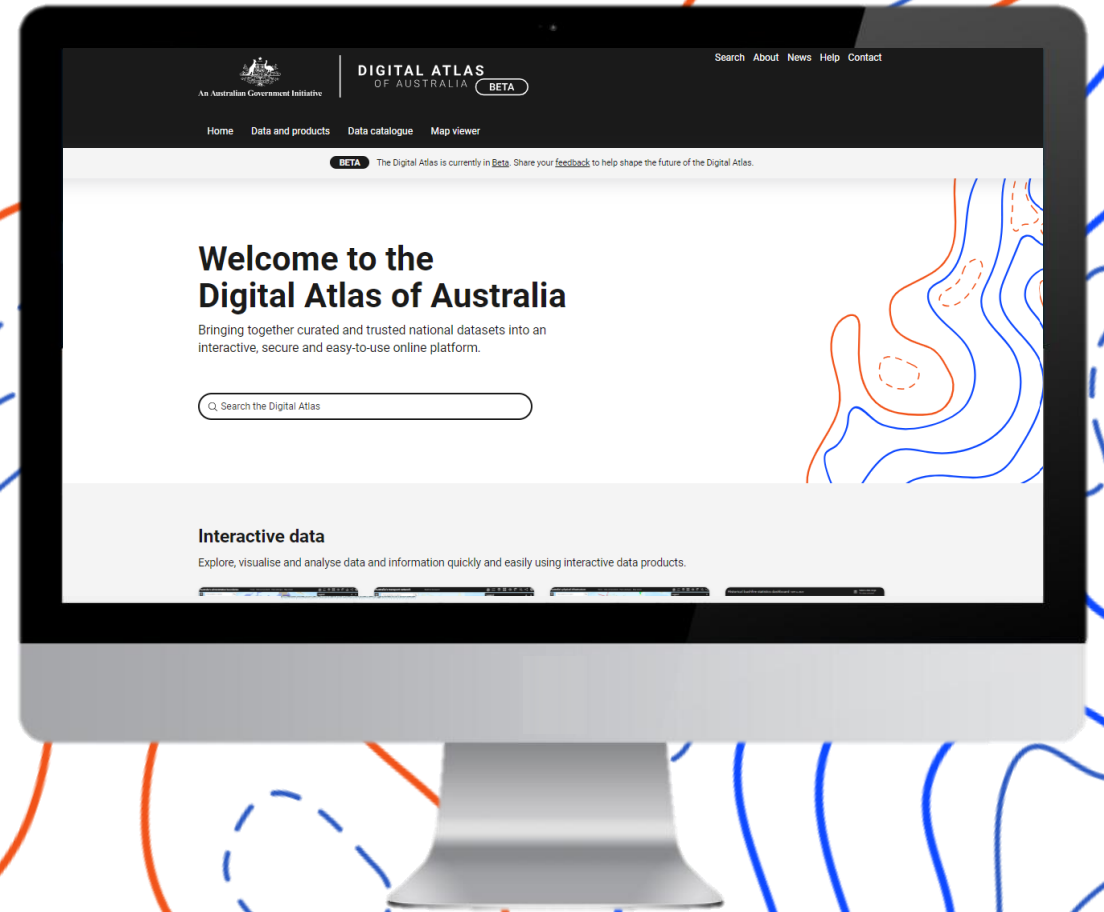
An Australian Government Initiative

DIGITAL ATLAS OF AUSTRALIA BETA

Search About News Help Contact

Home Data and products Data catalogue Map viewer

BETA The Digital Atlas is currently in Beta. Share your feedback to help shape the future of the Digital Atlas.

Welcome to the Digital Atlas of Australia

Bringing together curated and trusted national datasets into an interactive, secure and easy-to-use online platform.

Search the Digital Atlas

Interactive data

Explore, visualise and analyse data and information quickly and easily using interactive data products.